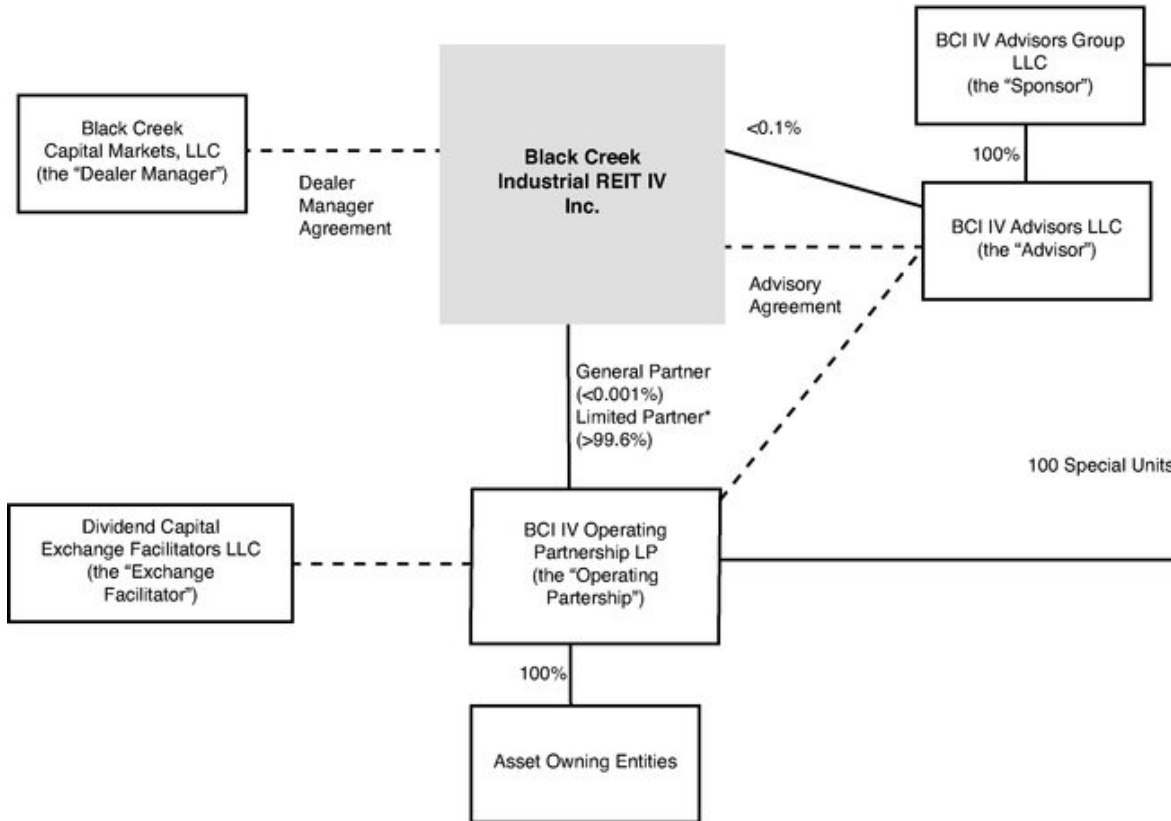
BCI IV Advisors Group LLC (the "Sponsor")

Black Creek Capital Markets, LLC (the "Dealer Manager")

Dealer Manager Agreement

Black Creek Industrial REIT IV Inc.

<0.1%

100%

BCI IV Advisors LLC (the "Advisor")

Advisory Agreement

General Partner (<0.001%) Limited Partner* (>99.6%)

100 Special Units

Dividend Capital Exchange Facilitators LLC (the "Exchange Facilitator")

BCI IV Operating Partnership LP (the "Operating Partership")

100%

Asset Owning Entities